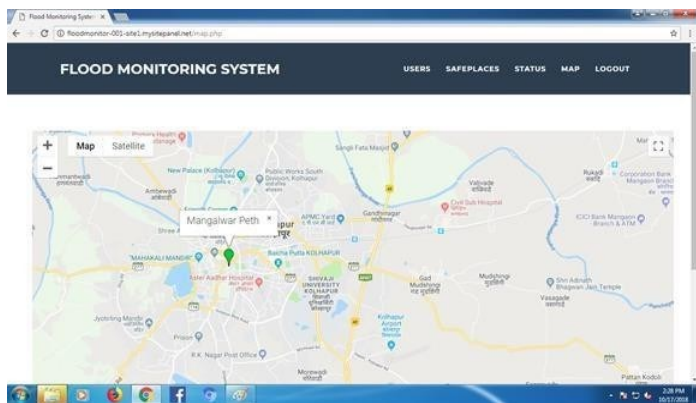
Flood Monitoring Syste ×

floodmonitor-001-site1.mysitepanel.net/map.php

FLOOD MONITORING SYSTEM

USERS SAFEPLACES STATUS MAP LOGOUT

+
−
Map Satellite

Mangalwar Peth ×

New Palace (Kolhapur)
Public Works South Division, Kolhapur
Ambewadi
APMC Yard
Gandhinagar
Valivade
Civil Sub Hospital
Rukadi
Corporation Bank Mangaon Branch
ICICI Bank Mangaon Branch & ATM
MAHAKALI MANDIR
Bascha Putla KOLHAPUR
Aster Aadhar Hospital
SHIVAJI UNIVERSITY KOLHAPUR
Gad Mudshingi
Mudshingi
Shri Adinath Bhagwan Jain Temple
Vasagade
Kolhapur Airport
Jyotiba Mandir
Prison
R.K. Nagar Post Office
Morewadi
Pattan Kodoli
Sangli Fata Masjid

2:28 PM
10/17/2018